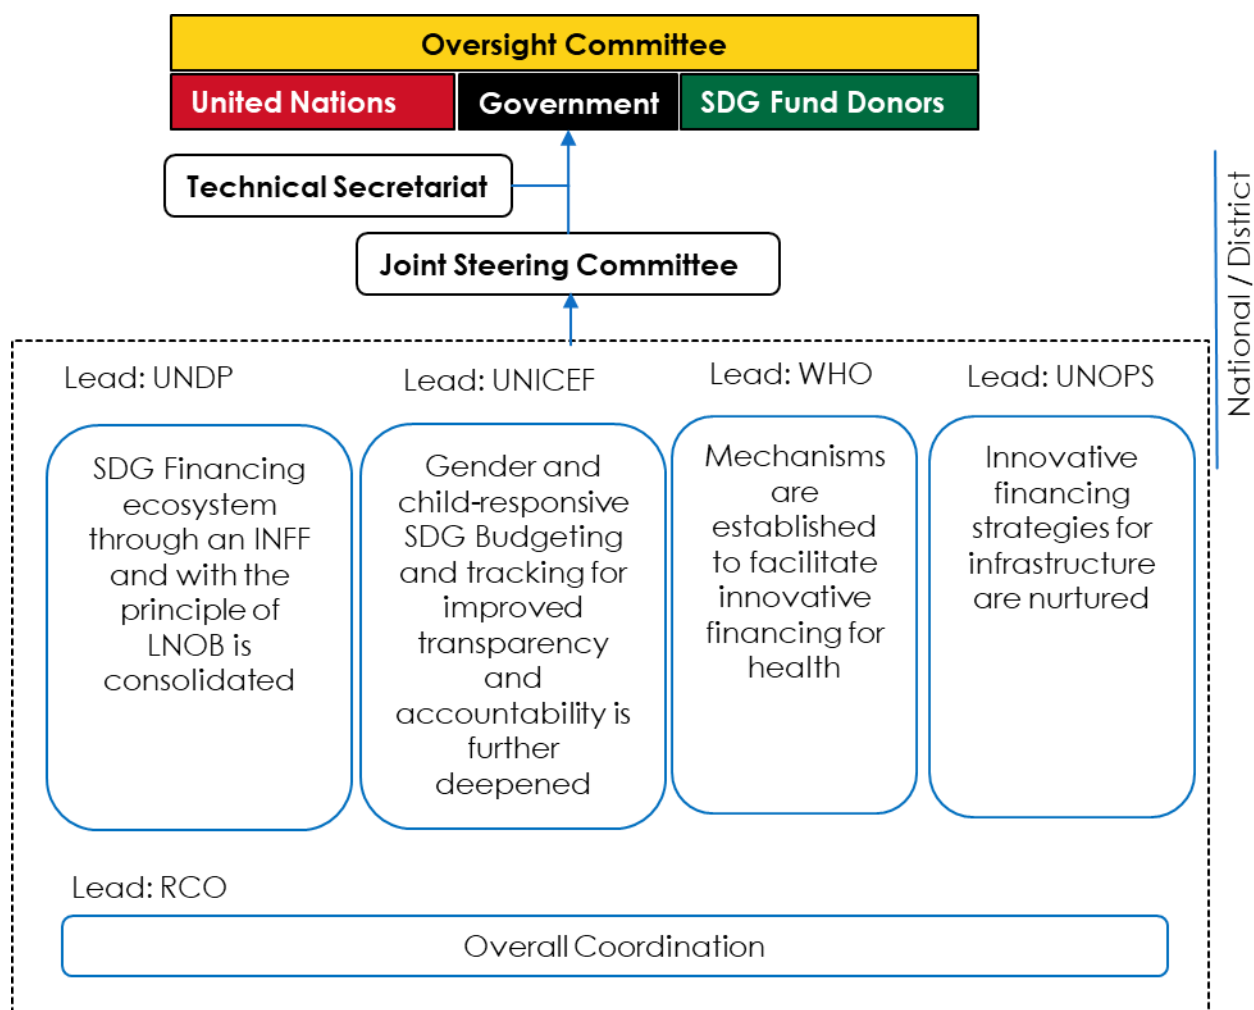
Oversight Committee

United Nations

Government

SDG Fund Donors

Technical Secretariat

Joint Steering Committee

National / District

Lead: UNDP

SDG Financing ecosystem through an INFF and with the principle of LNOB is consolidated

Lead: UNICEF

Gender and child-responsive SDG Budgeting and tracking for improved transparency and accountability is further deepened

Lead: WHO

Mechanisms are established to facilitate innovative financing for health

Lead: UNOPS

Innovative financing strategies for infrastructure are nurtured

Lead: RCO

Overall Coordination